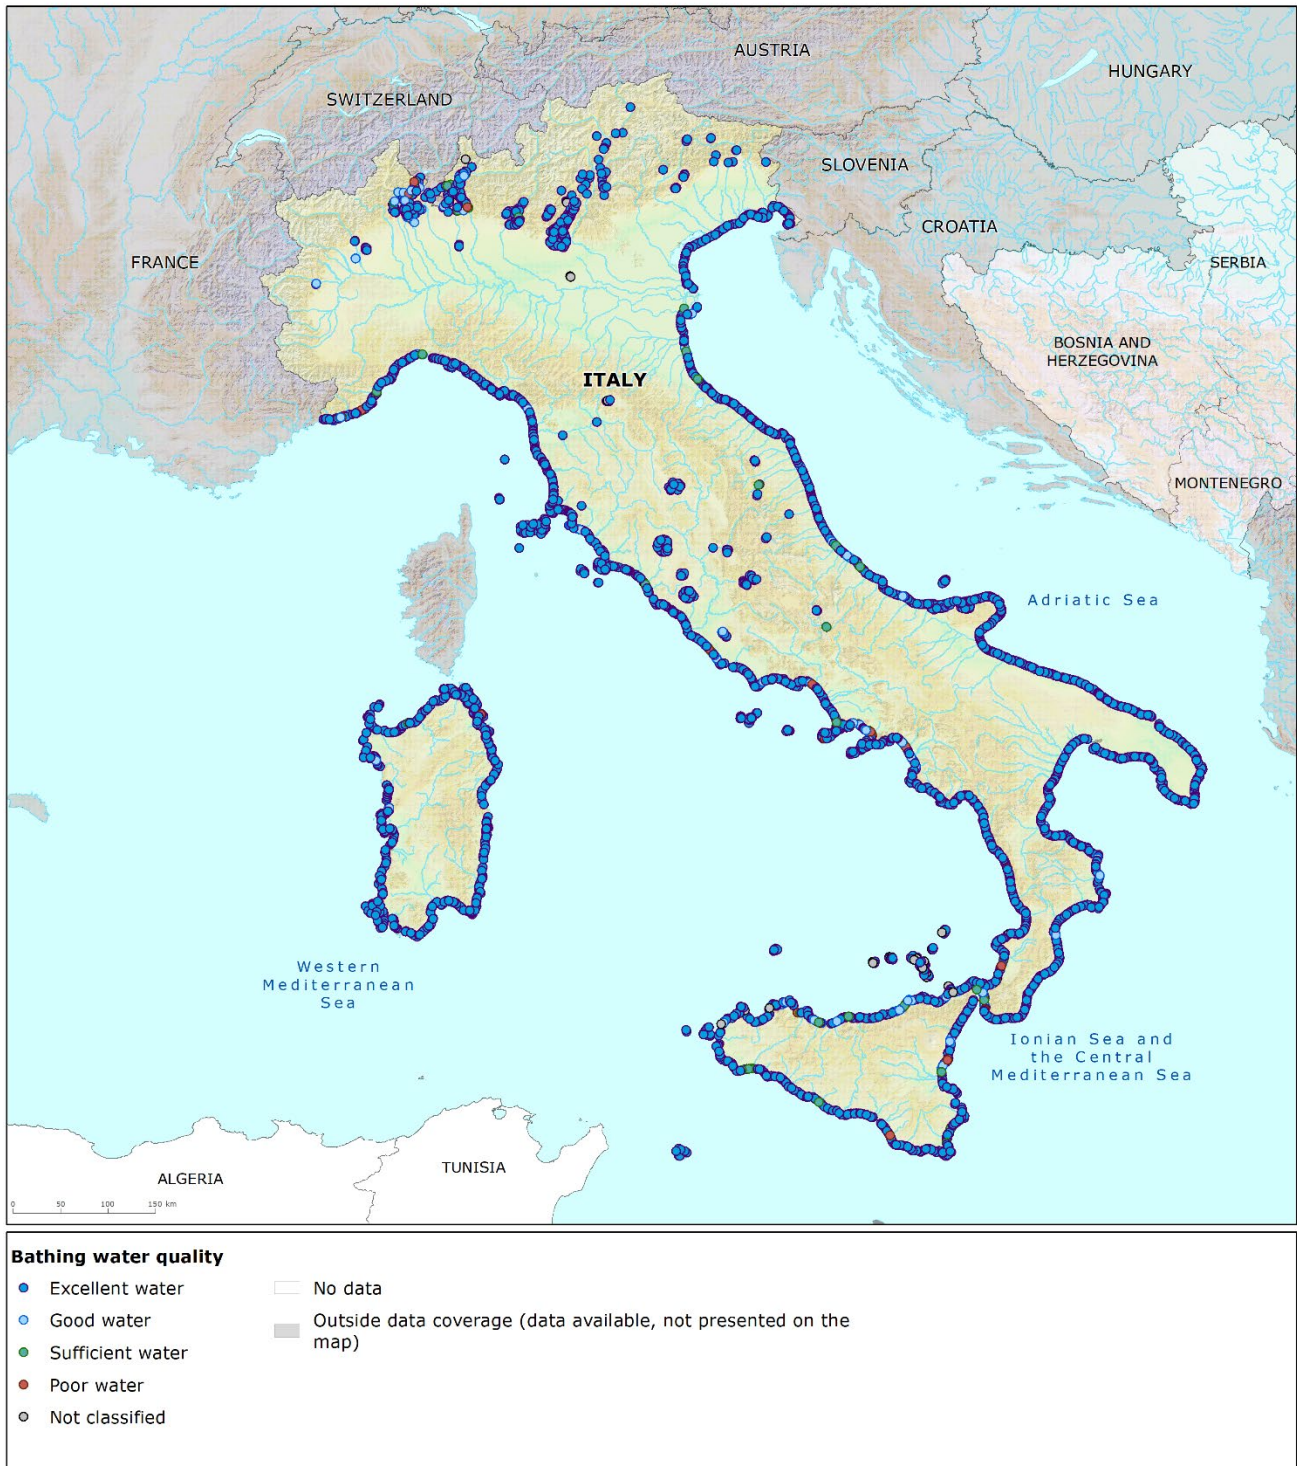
AUSTRIA

HUNGARY

SWITZERLAND

SLOVENIA

CROATIA

FRANCE

SERBIA

BOSNIA AND HERZEGOVINA

ITALY

MONTENEGRO

Adriatic Sea

Western Mediterranean Sea

Ionian Sea and the Central Mediterranean Sea

ALGERIA

TUNISIA

0 50 100 150 km

Bathing water quality

Excellent water

Good water

Sufficient water

Poor water

Not classified

No data

Outside data coverage (data available, not presented on the map)